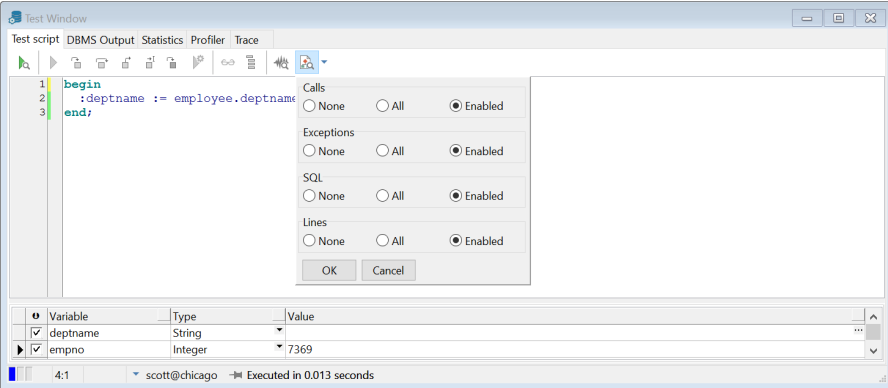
Test Window

Test script | DBMS Output | Statistics | Profiler | Trace

1 begin
2 :deptname := employee.deptname
3 end;

Calls
None All Enabled

Exceptions
None All Enabled

SQL
None All Enabled

Lines
None All Enabled

OK Cancel

| | Variable | Type | Value |
|---|---|---|---|
| ☑ | deptname | String | |
| ☑ | empno | Integer | 7369 |

4:1 scott@chicago Executed in 0.013 seconds